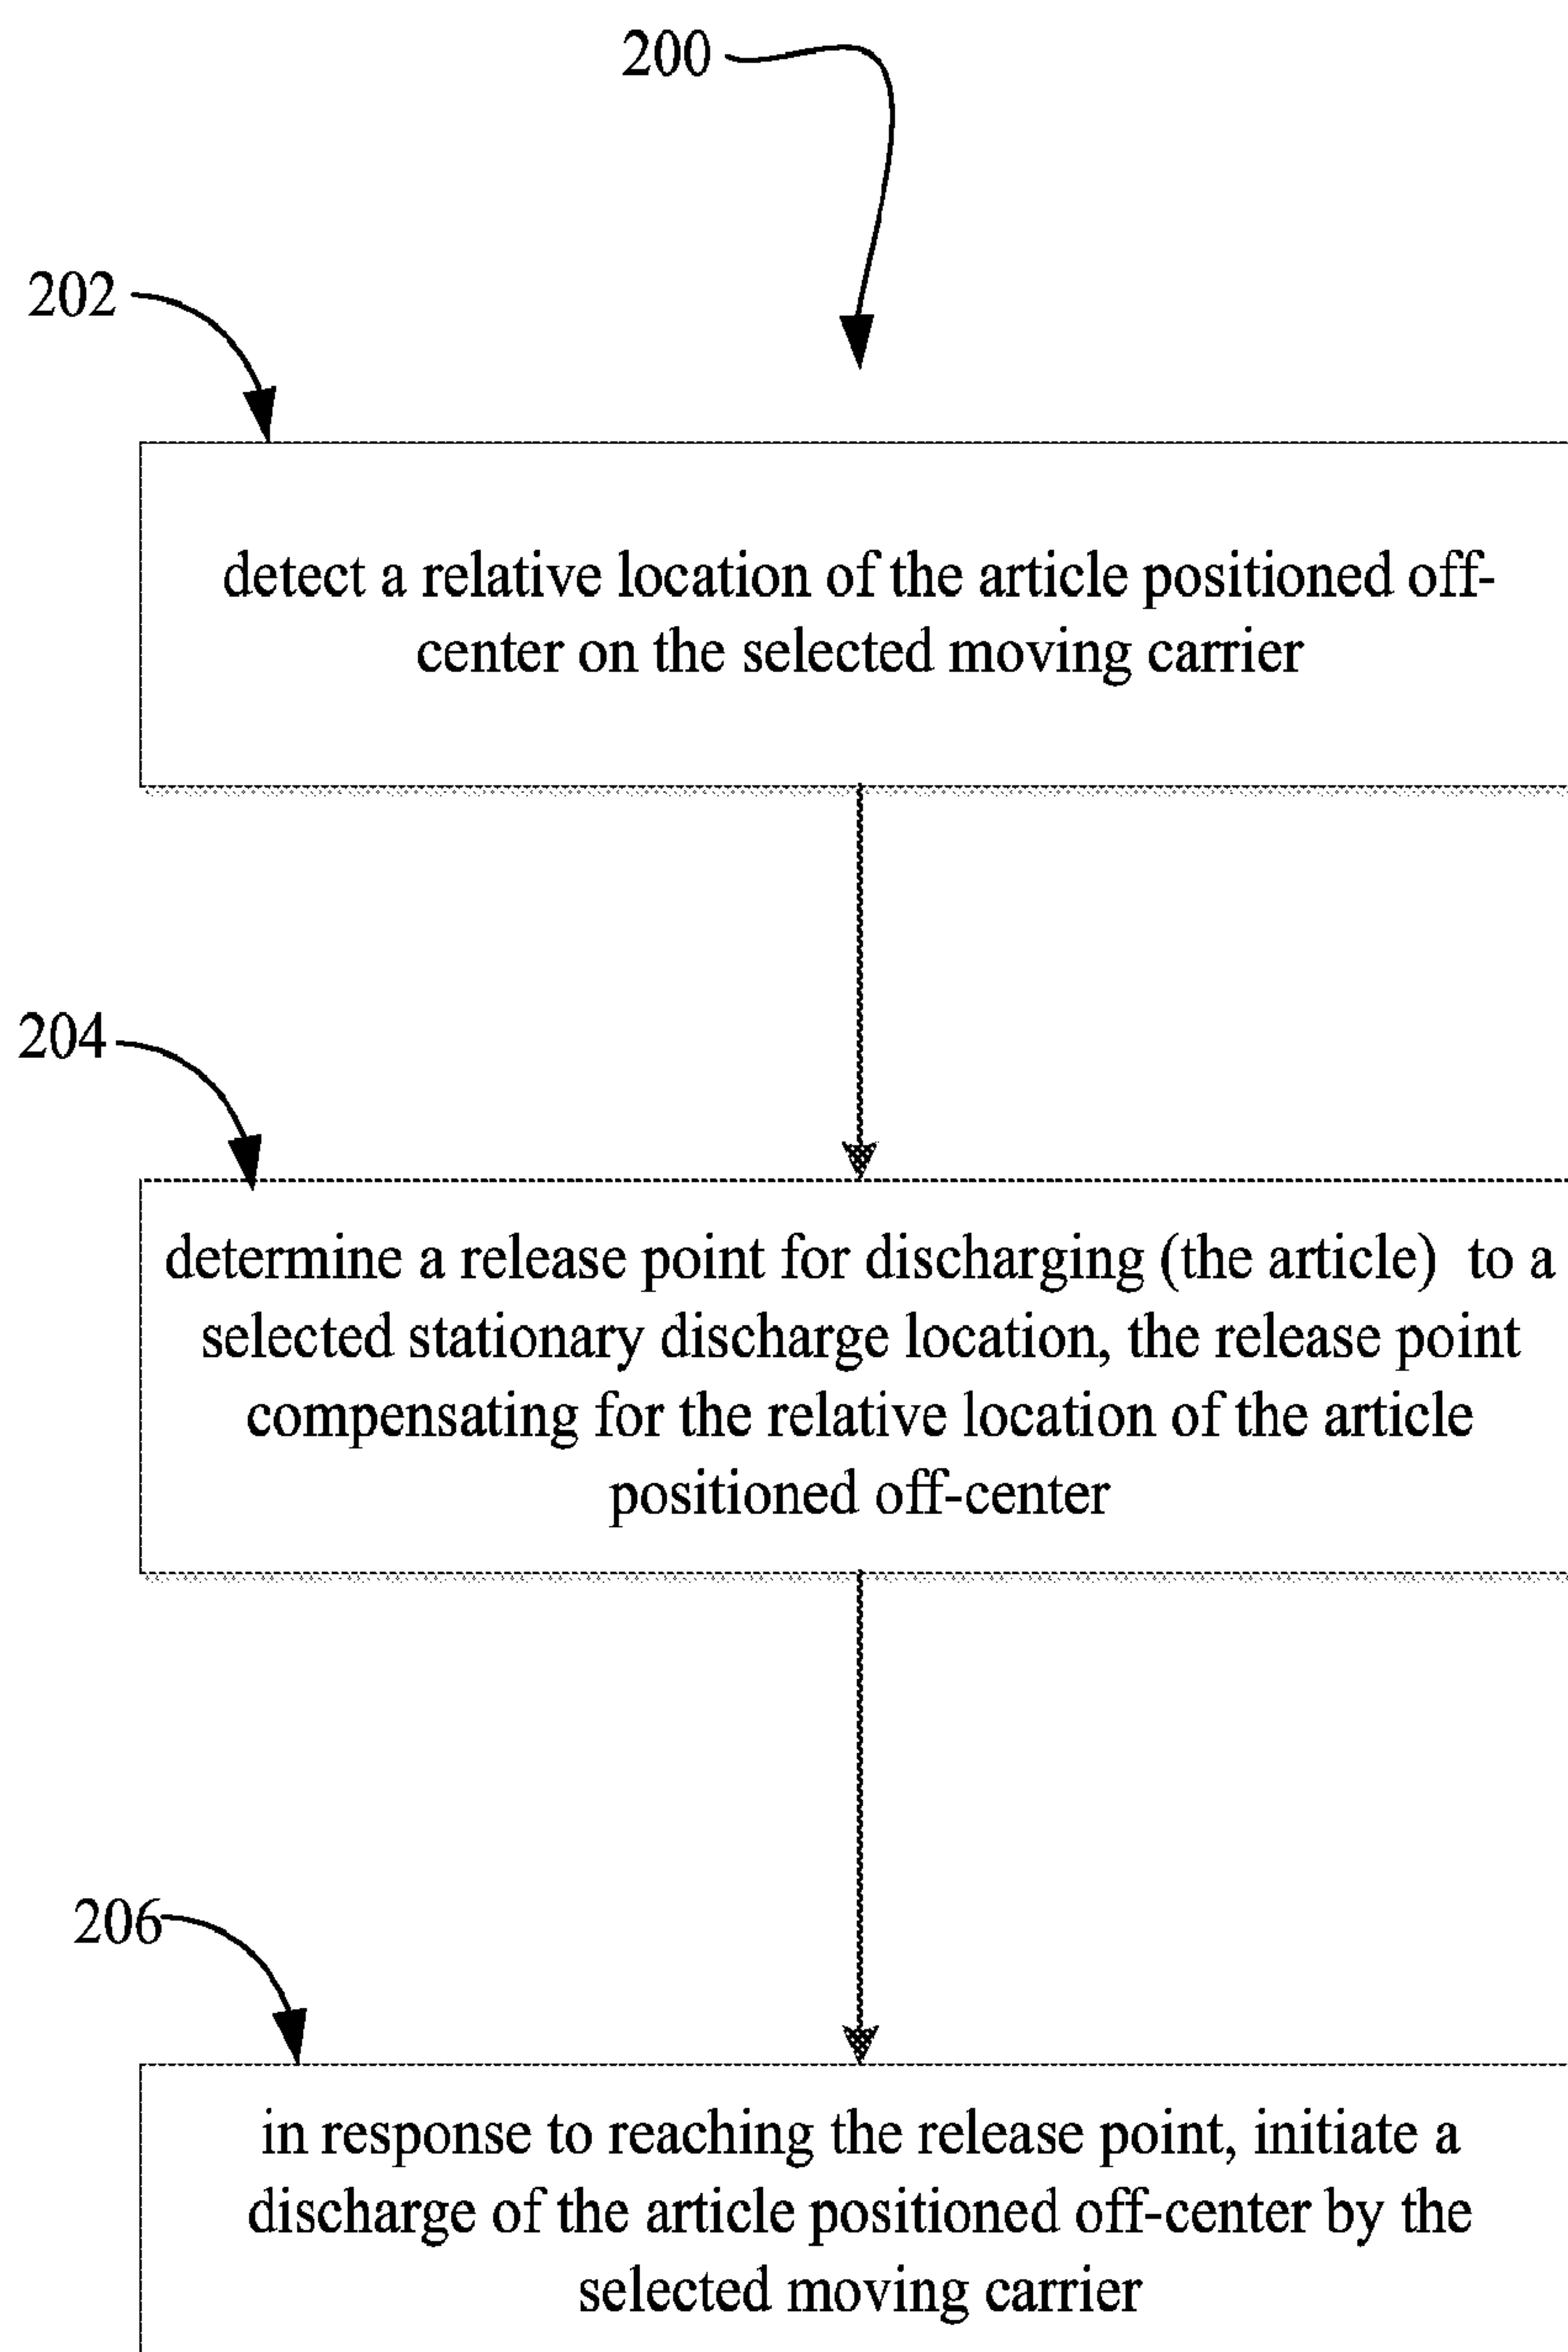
200

202

detect a relative location of the article positioned off-center on the selected moving carrier

204

determine a release point for discharging (the article) to a selected stationary discharge location, the release point compensating for the relative location of the article positioned off-center

206

in response to reaching the release point, initiate a discharge of the article positioned off-center by the selected moving carrier